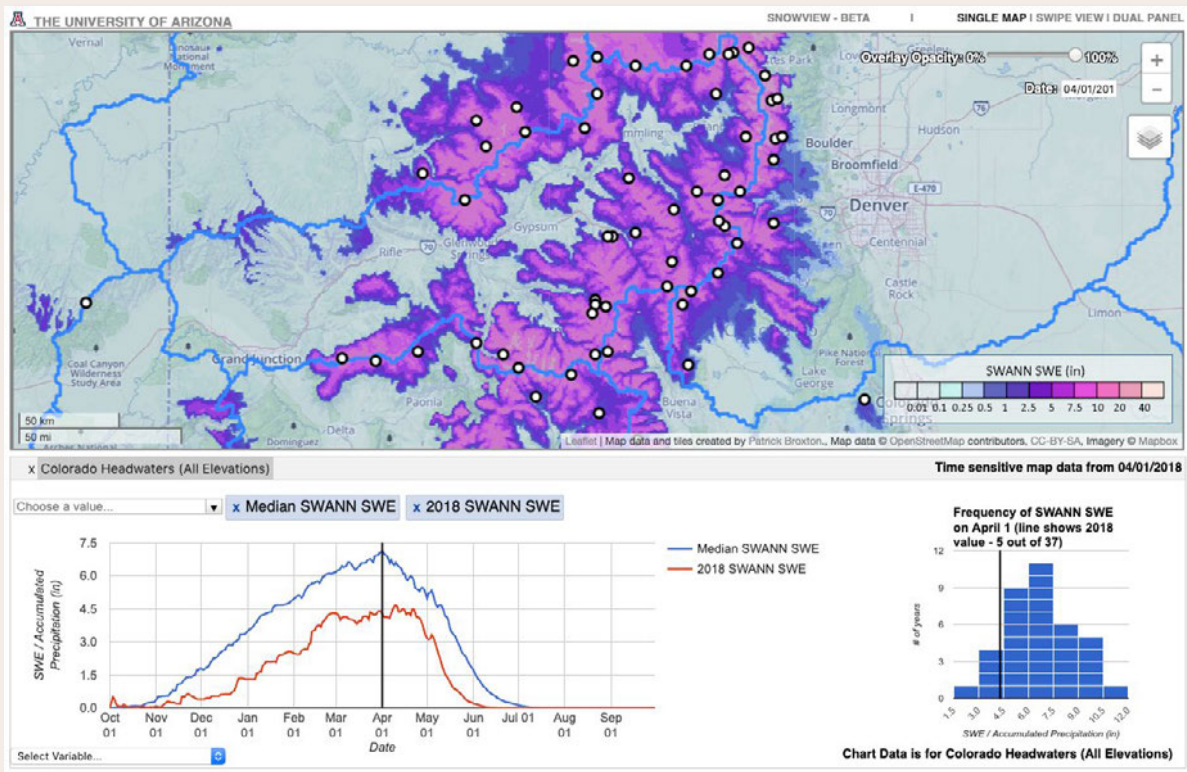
THE UNIVERSITY OF ARIZONA

SNOWVIEW - BETA | SINGLE MAP | SWIPE VIEW | DUAL PANEL

Overlay Opacity: 0% 100%

Date: 04/01/201

+
−

Vernal
Dinosaur National Monument
Estes Park
Longmont
Boulder
Hudson
Broomfield
E-470
Denver
Centennial
Castle Rock
Limon
Rifle
Glenwood Springs
Gypsum
Grand Junction
Coal Canyon Wilderness Study Area
Paonia
Delta
Dominguez
Buena Vista
Pike National Forest
Lake George
Colorado Springs
Arches National

50 km
50 mi

SWANN SWE (in)
0.01 0.1 0.25 0.5 1 2.5 5 7.5 10 20 40

Leaflet | Map data and tiles created by Patrick Broxton., Map data © OpenStreetMap contributors, CC-BY-SA, Imagery © Mapbox

x Colorado Headwaters (All Elevations)

Time sensitive map data from 04/01/2018

Choose a value...
x Median SWANN SWE
x 2018 SWANN SWE

Median SWANN SWE
2018 SWANN SWE

SWE / Accumulated Precipitation (in)
7.5
6.0
4.5
3.0
1.5
0.0
Oct 01
Nov 01
Dec 01
Jan 01
Feb 01
Mar 01
Apr 01
May 01
Jun 01
Jul 01
Aug 01
Sep 01
Date

Frequency of SWANN SWE on April 1 (line shows 2018 value - 5 out of 37)

# of years
12
9
6
3
0
1.5
3.0
4.5
6.0
7.5
9.0
10.5
12.0
SWE / Accumulated Precipitation (in)

Select Variable...

Chart Data is for Colorado Headwaters (All Elevations)